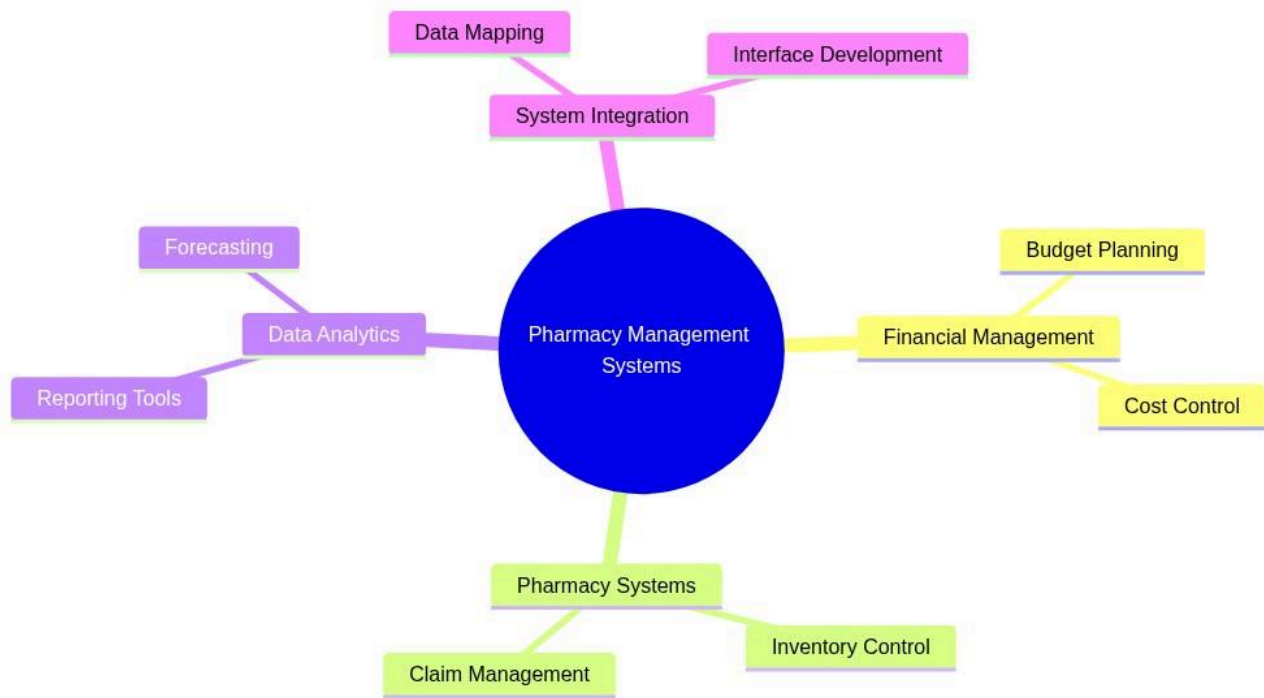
Data Mapping

Interface Development

System Integration

Forecasting

Budget Planning

Data Analytics

Pharmacy Management Systems

Financial Management

Reporting Tools

Cost Control

Pharmacy Systems

Inventory Control

Claim Management